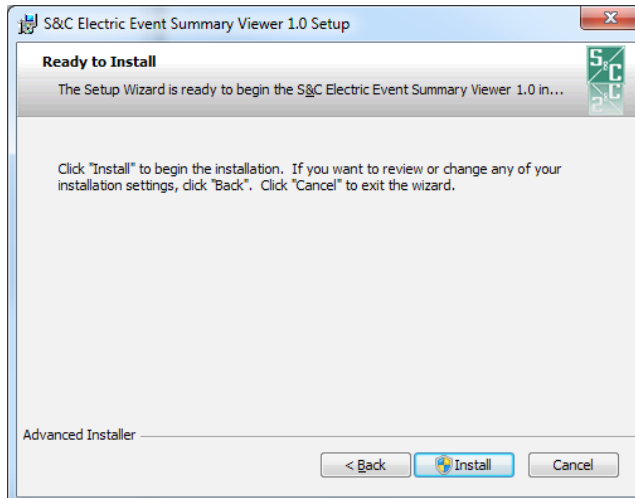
S&C Electric Event Summary Viewer 1.0 Setup

Ready to Install

The Setup Wizard is ready to begin the S&C Electric Event Summary Viewer 1.0 in...

Click "Install" to begin the installation. If you want to review or change any of your installation settings, click "Back". Click "Cancel" to exit the wizard.

Advanced Installer

< Back

Install

Cancel